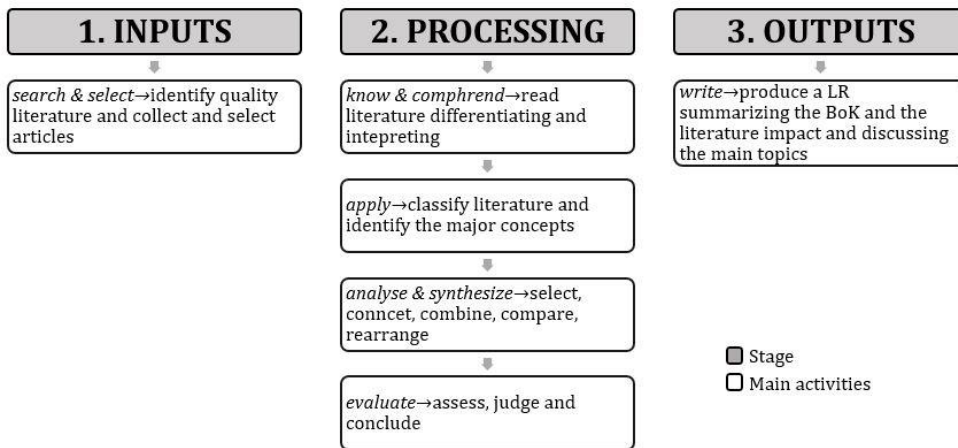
1. INPUTS

search & select→identify quality literature and collect and select articles

2. PROCESSING

know & comphrend→read literature differentiating and intepreting

apply→classify literature and identify the major concepts

analyse & synthesize→select, conncet, combine, compare, rearrange

evaluate→assess, judge and conclude

3. OUTPUTS

write→produce a LR summarizing the BoK and the literature impact and discussing the main topics

Stage
Main activities